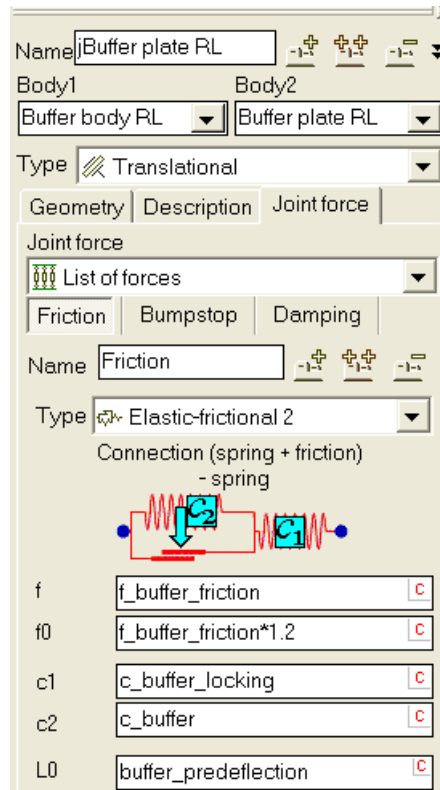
Name jBuffer plate RL

Body1
Buffer body RL
Body2
Buffer plate RL

Type Translational

Geometry Description Joint force

Joint force
List of forces

Friction Bumpstop Damping

Name Friction

Type Elastic-frictional 2

Connection (spring + friction) - spring

$C_2$ $C_1$

f f_buffer_friction C
f0 f_buffer_friction*1.2 C
c1 c_buffer_locking C
c2 c_buffer C
L0 buffer_predeflection C